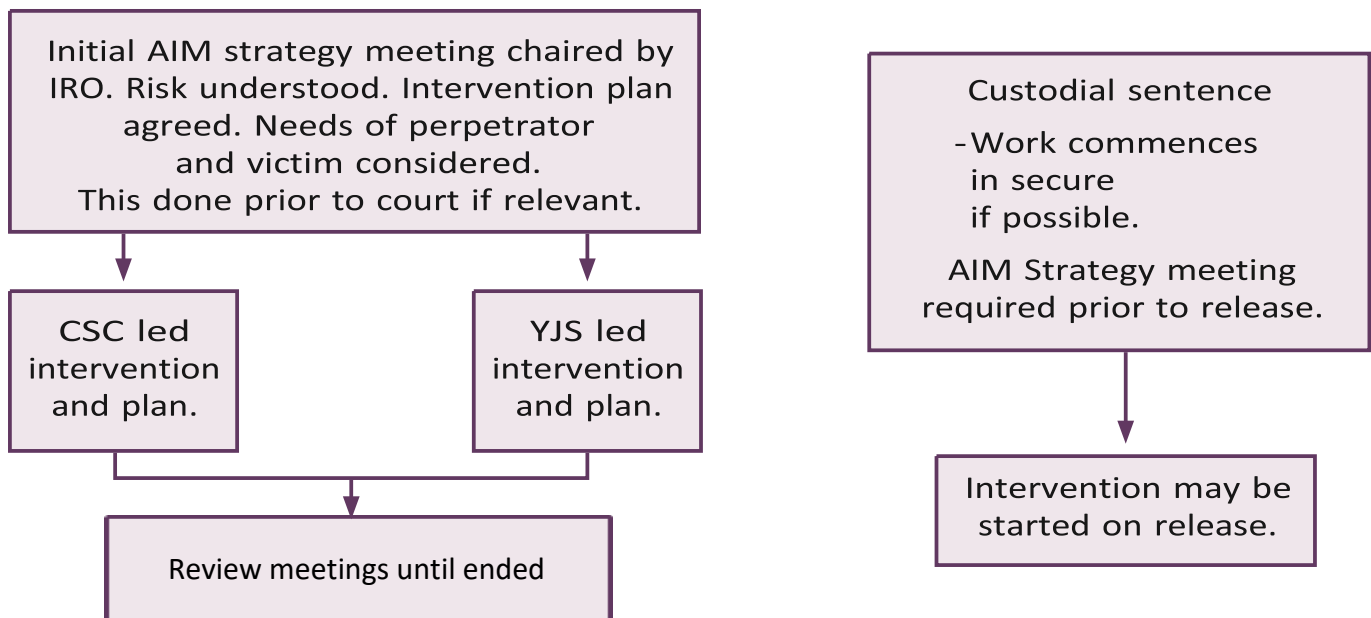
Initial AIM strategy meeting chaired by IRO. Risk understood. Intervention plan agreed. Needs of perpetrator and victim considered. This done prior to court if relevant.

CSC led intervention and plan.

YJS led intervention and plan.

Review meetings until ended

Custodial sentence

-Work commences in secure if possible.

AIM Strategy meeting required prior to release.

Intervention may be started on release.